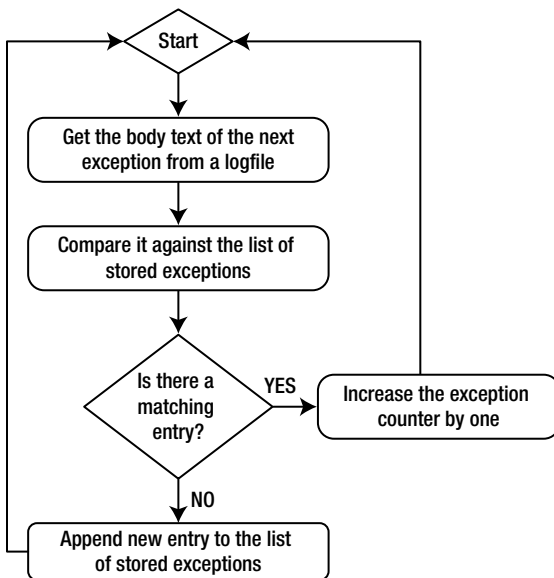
Start

Get the body text of the next exception from a logfile

Compare it against the list of stored exceptions

Is there a matching entry?

YES

Increase the exception counter by one

NO

Append new entry to the list of stored exceptions